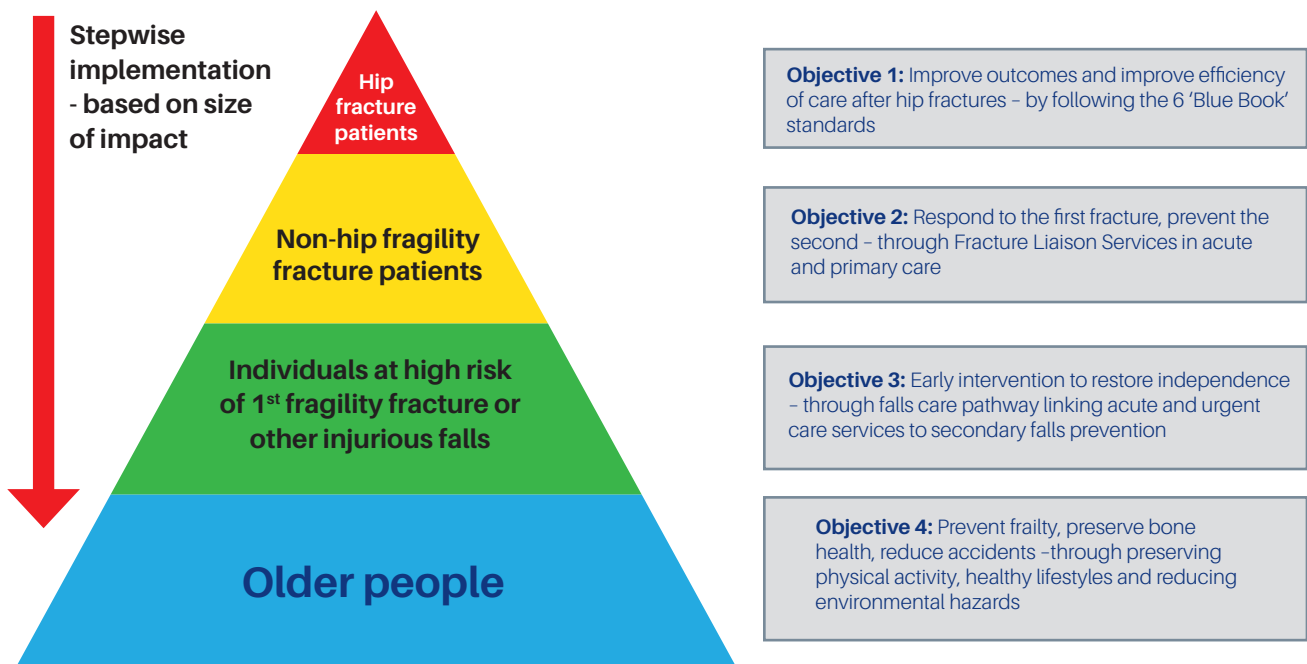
Stepwise implementation - based on size of impact

Hip fracture patients

Non-hip fragility fracture patients

Individuals at high risk of $1^{st}$ fragility fracture or other injurious falls

Older people

Objective 1: Improve outcomes and improve efficiency of care after hip fractures – by following the 6 'Blue Book' standards

Objective 2: Respond to the first fracture, prevent the second – through Fracture Liaison Services in acute and primary care

Objective 3: Early intervention to restore independence – through falls care pathway linking acute and urgent care services to secondary falls prevention

Objective 4: Prevent frailty, preserve bone health, reduce accidents –through preserving physical activity, healthy lifestyles and reducing environmental hazards